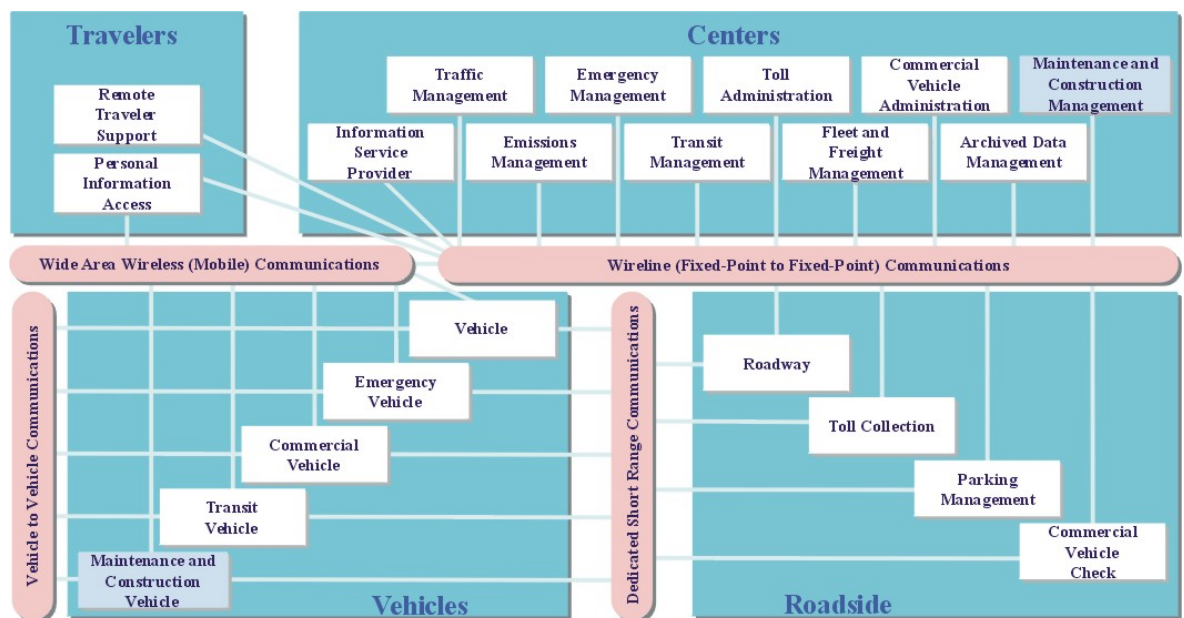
Travelers

Remote Traveler Support

Personal Information Access

Centers

Traffic Management

Emergency Management

Toll Administration

Commercial Vehicle Administration

Maintenance and Construction Management

Information Service Provider

Emissions Management

Transit Management

Fleet and Freight Management

Archived Data Management

Wide Area Wireless (Mobile) Communications

Wireline (Fixed-Point to Fixed-Point) Communications

Vehicle to Vehicle Communications

Vehicle

Emergency Vehicle

Commercial Vehicle

Transit Vehicle

Maintenance and Construction Vehicle

Vehicles

Dedicated Short Range Communications

Roadway

Toll Collection

Parking Management

Commercial Vehicle Check

Roadside